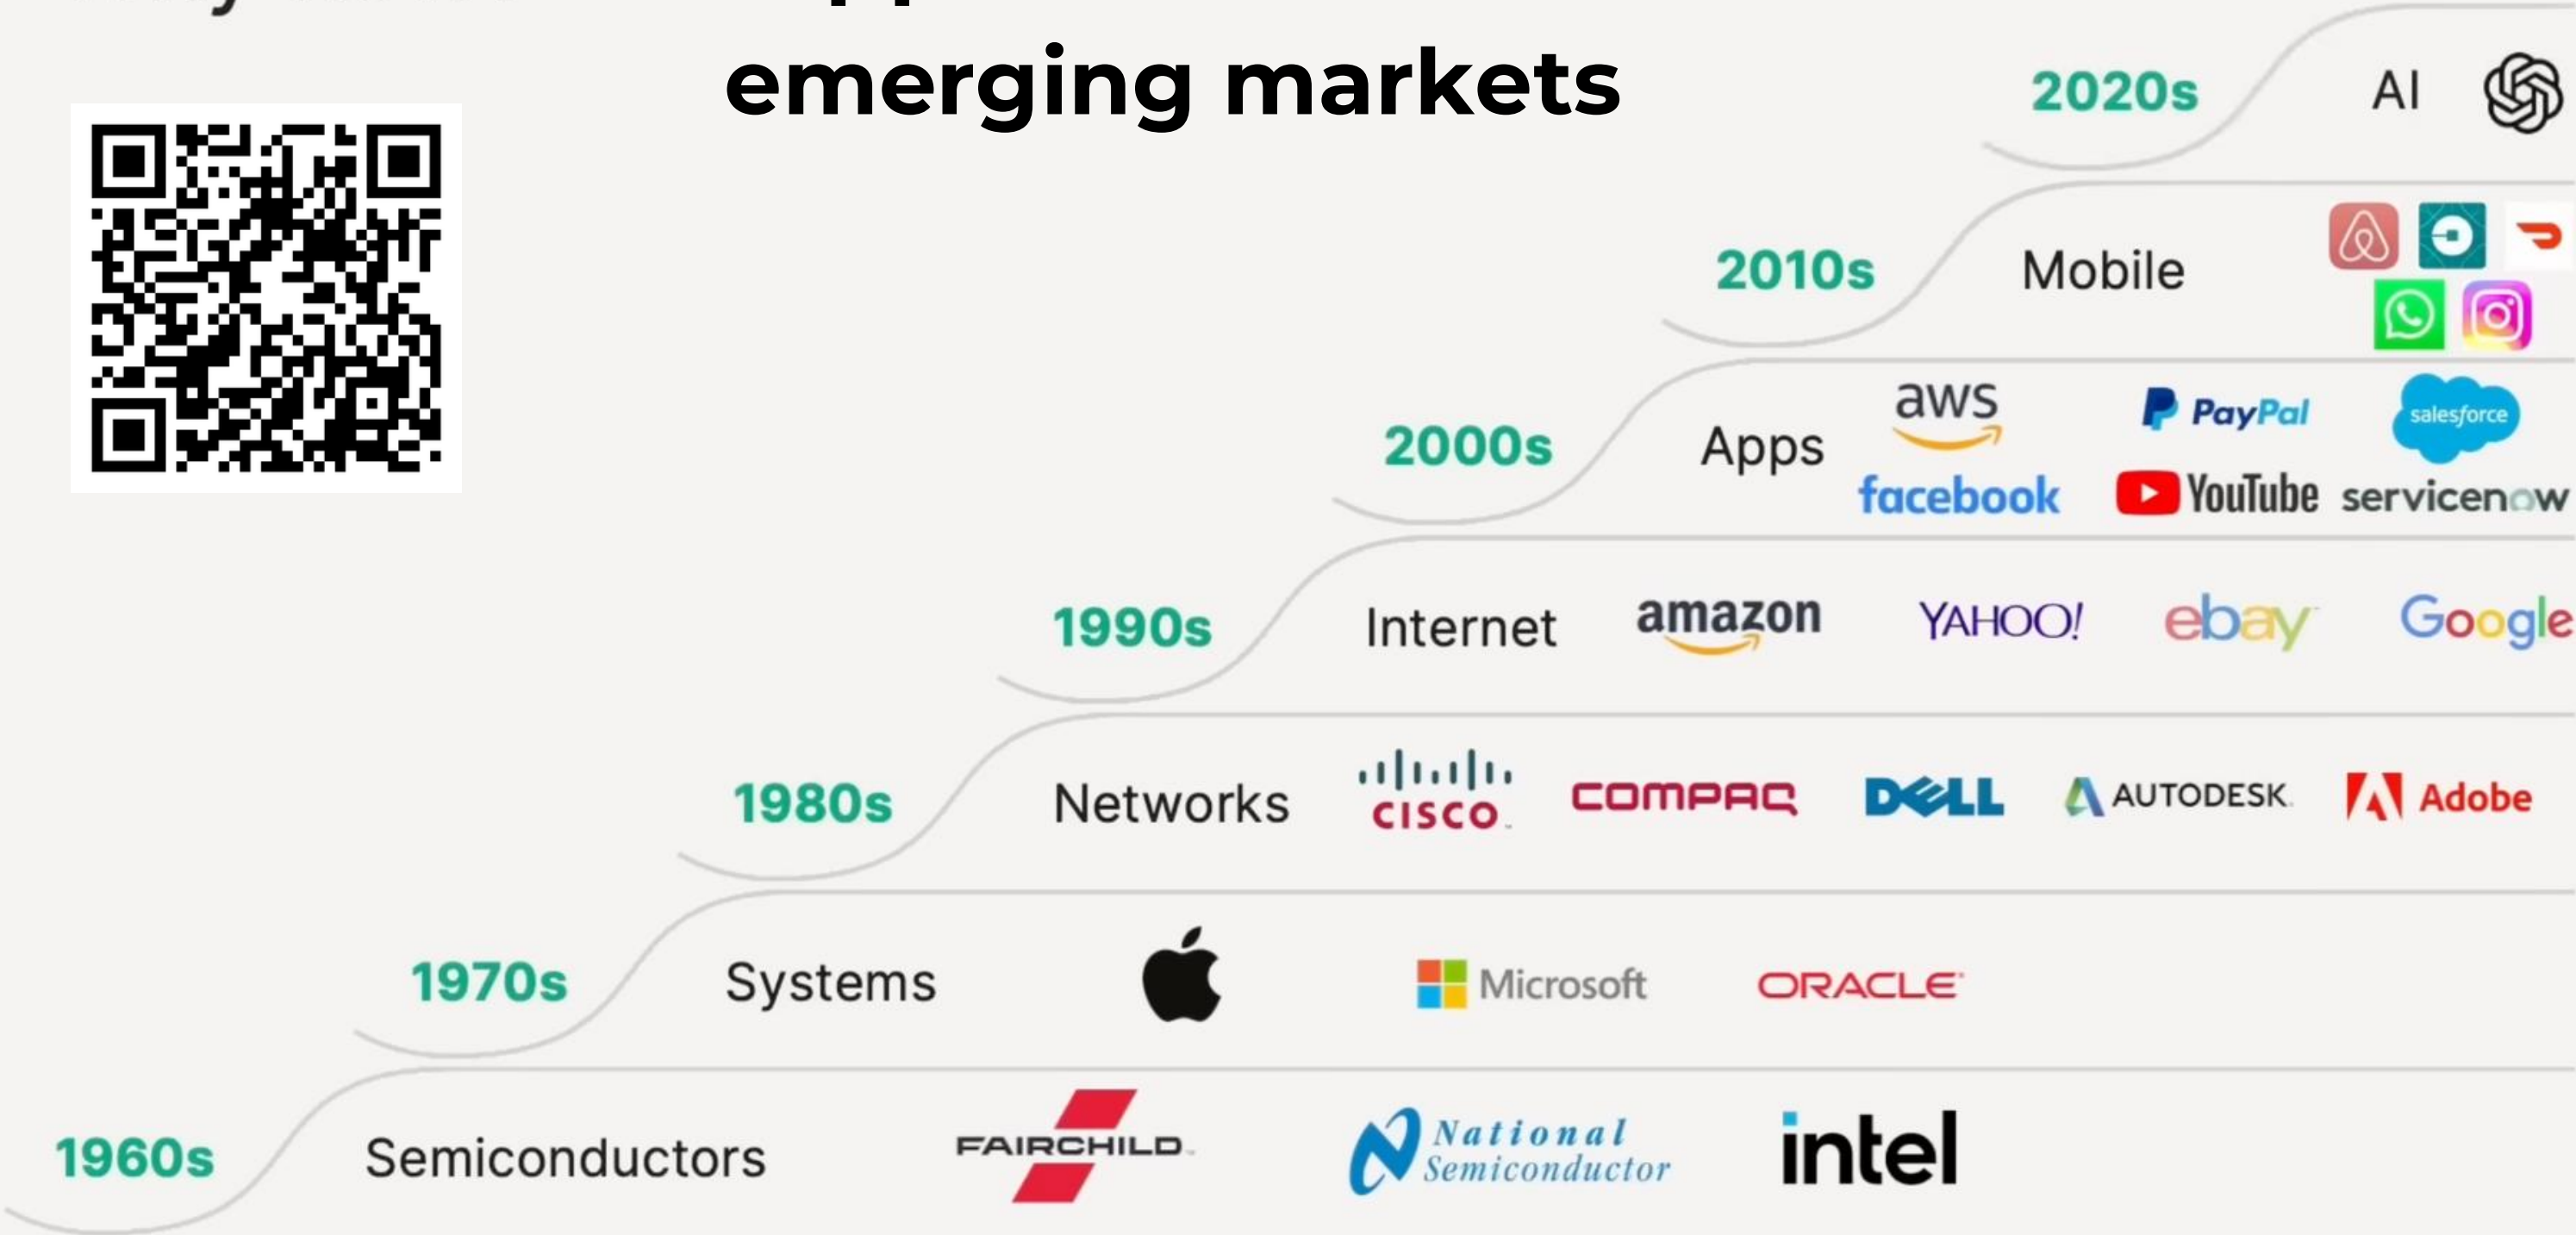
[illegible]

emerging markets

2020s AI

2010s Mobile

2000s Apps aws PayPal salesforce facebook YouTube servicenow

1990s Internet amazon YAHOO! ebay Google

1980s Networks cisco COMPAQ DELL AUTODESK Adobe

1970s Systems Microsoft ORACLE

1960s Semiconductors FAIRCHILD National Semiconductor intel